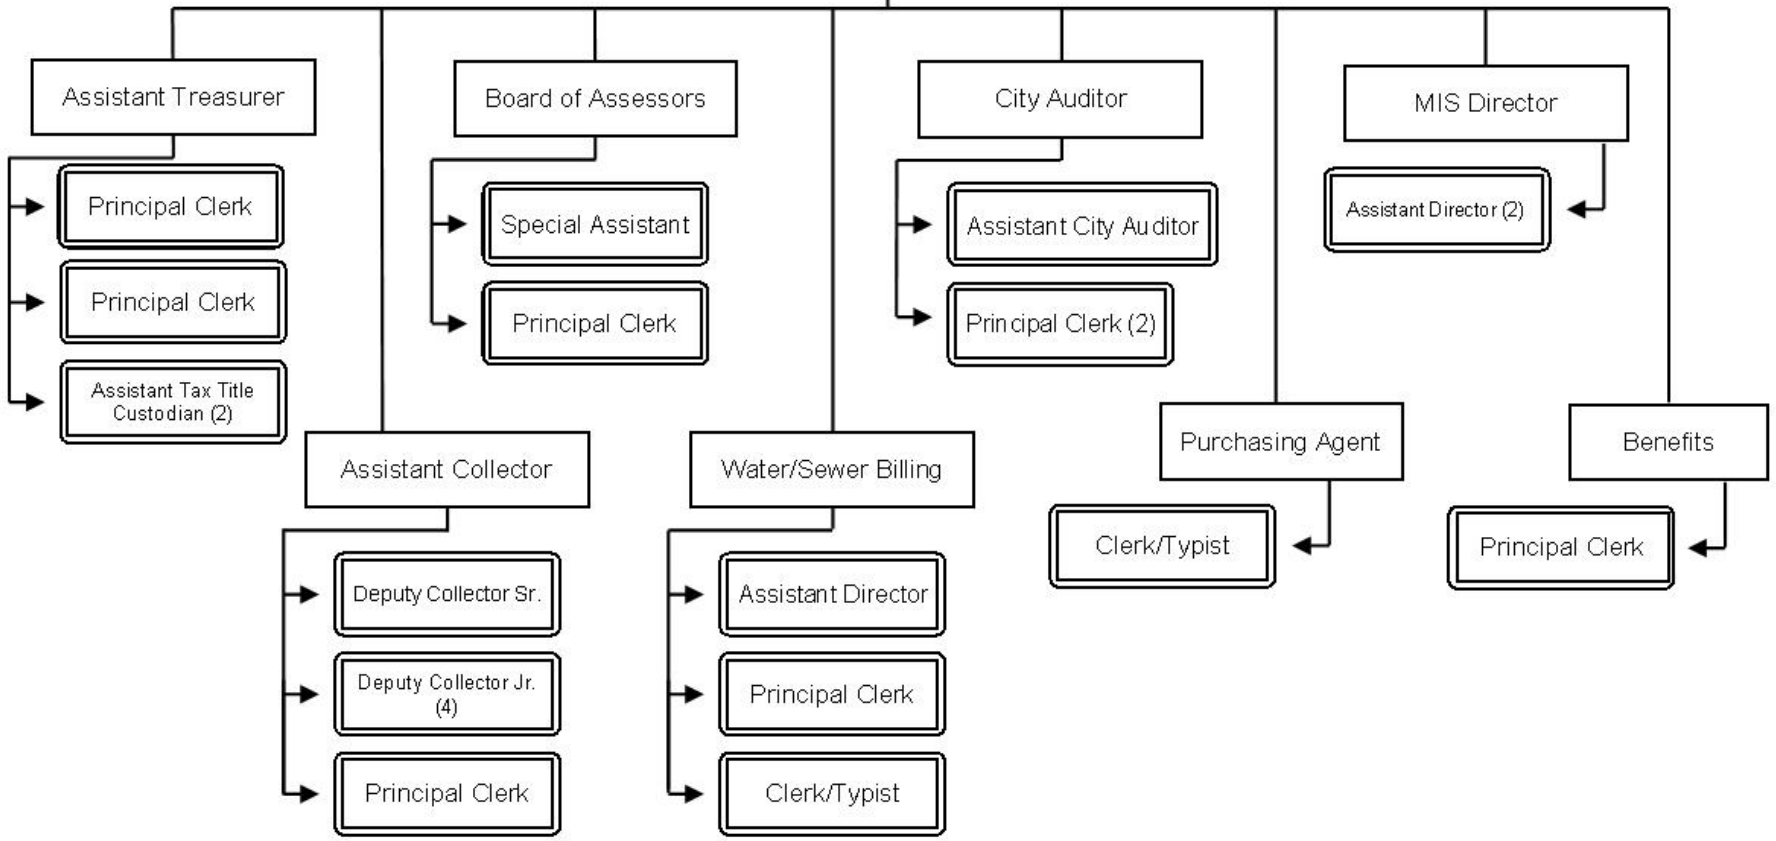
Assistant Treasurer

Principal Clerk

Principal Clerk

Assistant Tax Title Custodian (2)

Board of Assessors

Special Assistant

Principal Clerk

Assistant Collector

Deputy Collector Sr.

Deputy Collector Jr. (4)

Principal Clerk

City Auditor

Assistant City Auditor

Principal Clerk (2)

Water/Sewer Billing

Assistant Director

Principal Clerk

Clerk/Typist

MIS Director

Assistant Director (2)

Purchasing Agent

Clerk/Typist

Benefits

Principal Clerk